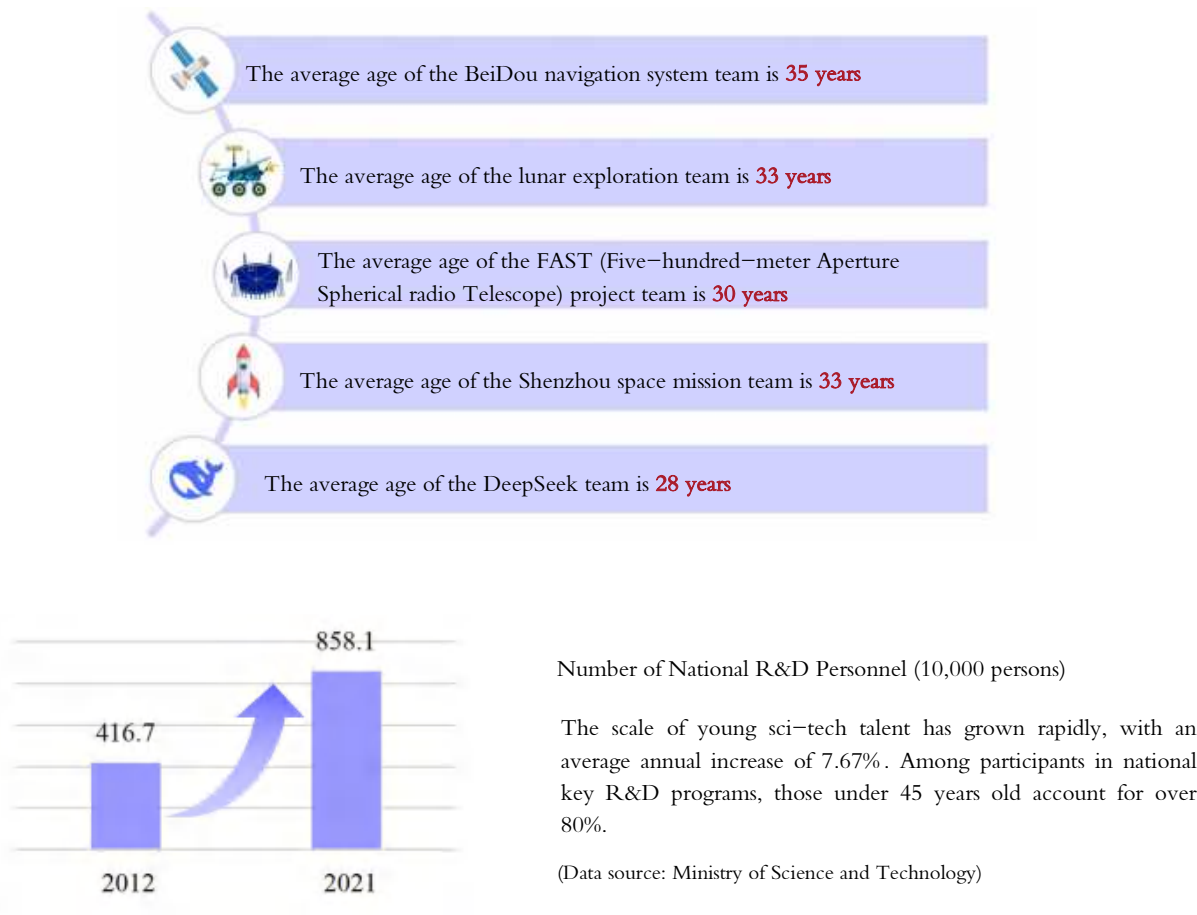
The average age of the BeiDou navigation system team is 35 years

The average age of the lunar exploration team is 33 years

The average age of the FAST (Five−hundred−meter Aperture Spherical radio Telescope) project team is 30 years

The average age of the Shenzhou space mission team is 33 years

The average age of the DeepSeek team is 28 years

858.1

416.7

2012

2021

Number of National R&D Personnel (10,000 persons)

The scale of young sci−tech talent has grown rapidly, with an average annual increase of 7.67%. Among participants in national key R&D programs, those under 45 years old account for over 80%.

(Data source: Ministry of Science and Technology)